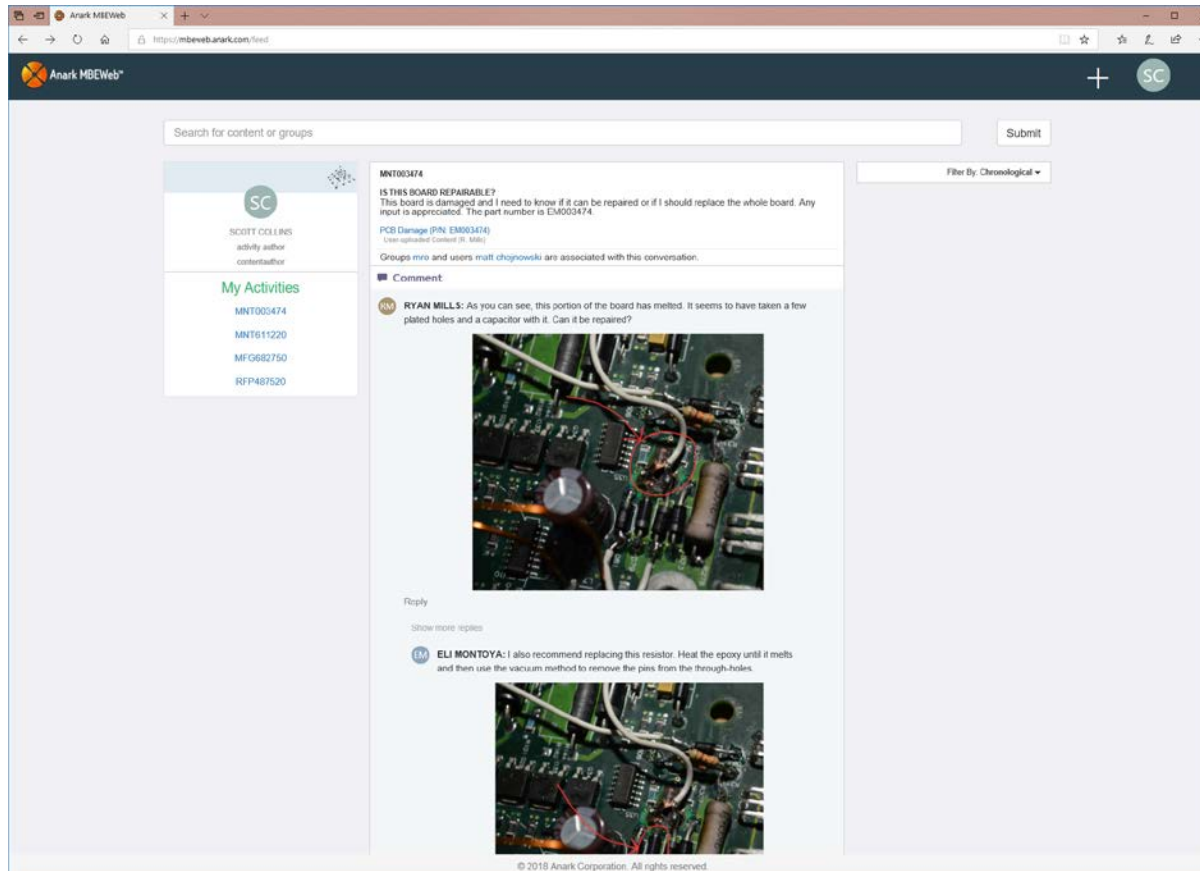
Anark MBEWeb

https://mbeweb.anark.com/feed

Anark MBEWeb™

SC

Search for content or groups

Submit

SC

SCOTT COLLINS
activity author
contentauthor

My Activities
MNT003474
MNT611220
MFG682750
RFP487520

MNT003474

IS THIS BOARD REPAIRABLE?
This board is damaged and I need to know if it can be repaired or if I should replace the whole board. Any input is appreciated. The part number is EM003474.

PCB Damage (P/N: EM003474)
User uploaded Content (R. Mills)

Groups mro and users matt chojnowski are associated with this conversation.

Comment

RM RYAN MILLS: As you can see, this portion of the board has melted. It seems to have taken a few plated holes and a capacitor with it. Can it be repaired?

Reply

Show more replies

EM ELI MONTOYA: I also recommend replacing this resistor. Heat the epoxy until it melts and then use the vacuum method to remove the pins from the through-holes.

Filter By: Chronological

© 2018 Anark Corporation. All rights reserved.